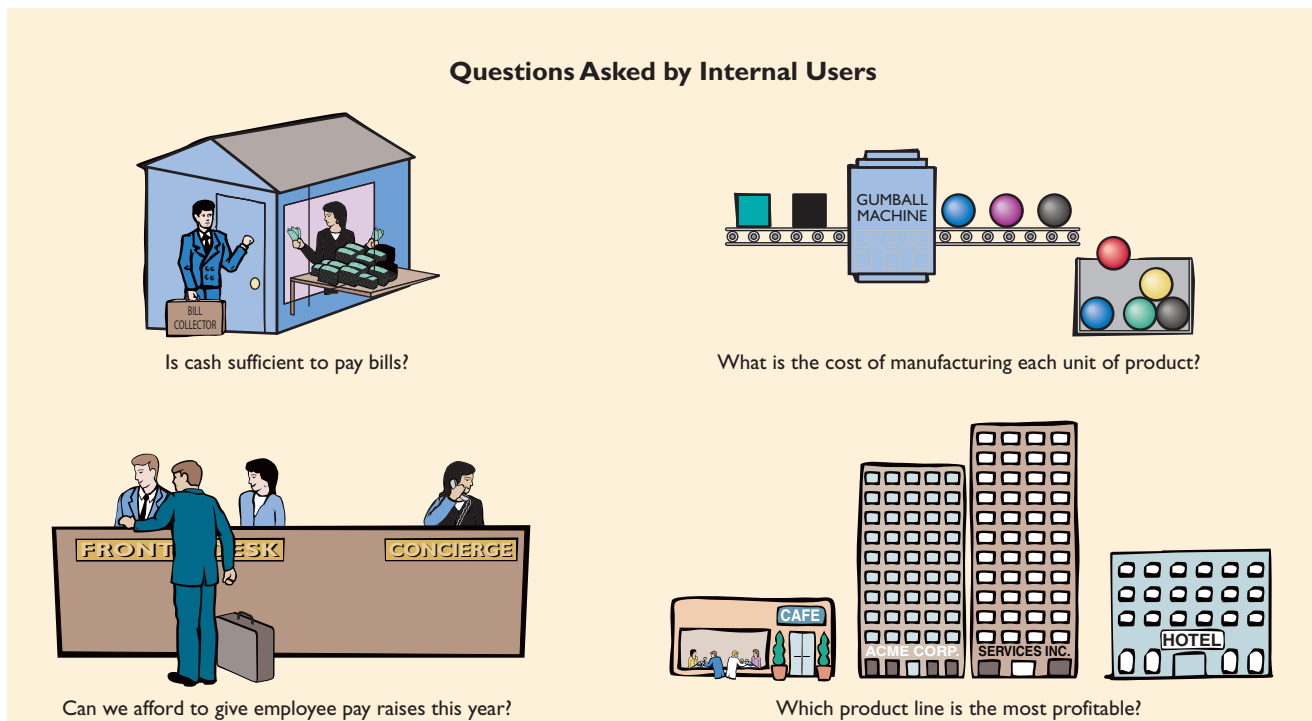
Questions Asked by Internal Users

BILL COLLECTOR

Is cash sufficient to pay bills?

GUMBALL MACHINE

What is the cost of manufacturing each unit of product?

FRONT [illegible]ESK

CONCIERGE

Can we afford to give employee pay raises this year?

CAFE

ACME CORP.

SERVICES INC.

HOTEL

Which product line is the most profitable?